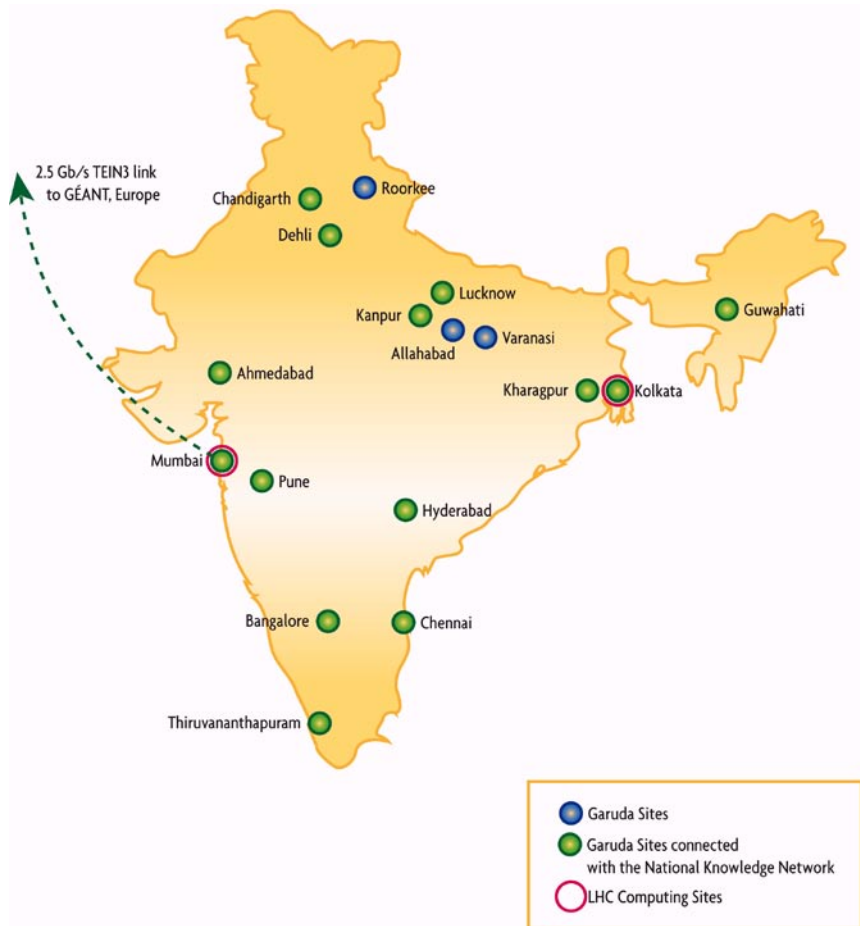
2.5 Gb/s TEIN3 link to GÉANT, Europe

Chandigarth
Roorkee
Dehli
Lucknow
Kanpur
Allahabad
Varanasi
Guwahati
Ahmedabad
Kharagpur
Kolkata
Mumbai
Pune
Hyderabad
Bangalore
Chennai
Thiruvananthapuram

Garuda Sites
Garuda Sites connected with the National Knowledge Network
LHC Computing Sites